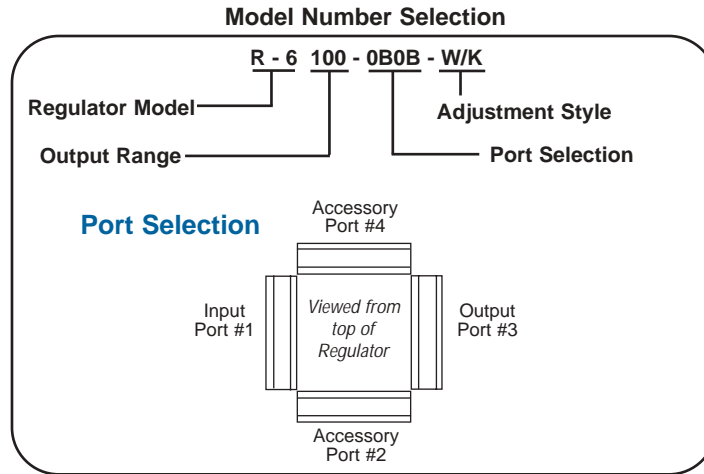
Model Number Selection

R - 6 100 - 0B0B - W/K

Regulator Model

Adjustment Style

Output Range

Port Selection

Port Selection

Accessory Port #4

Input Port #1

Viewed from top of Regulator

Output Port #3

Accessory Port #2